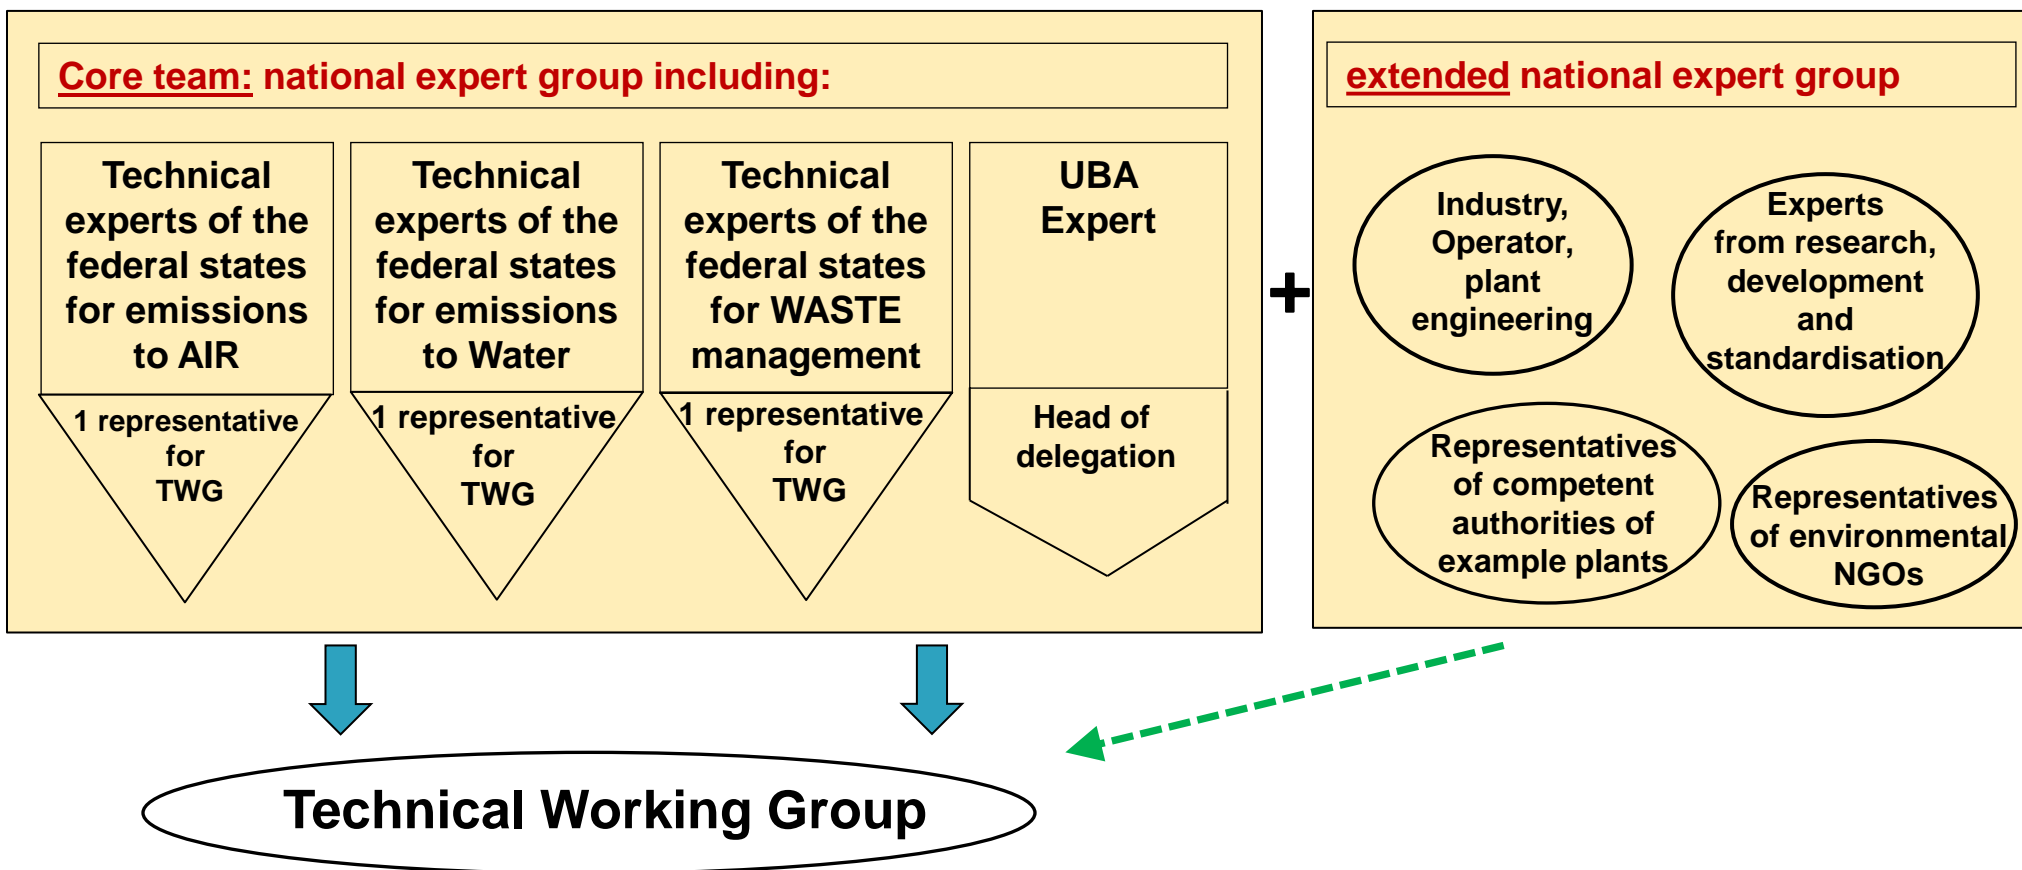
Core team: national expert group including:

Technical experts of the federal states for emissions to AIR

1 representative for TWG

Technical experts of the federal states for emissions to Water

1 representative for TWG

Technical experts of the federal states for WASTE management

1 representative for TWG

UBA Expert

Head of delegation

+

extended national expert group

Industry, Operator, plant engineering

Experts from research, development and standardisation

Representatives of competent authorities of example plants

Representatives of environmental NGOs

Technical Working Group